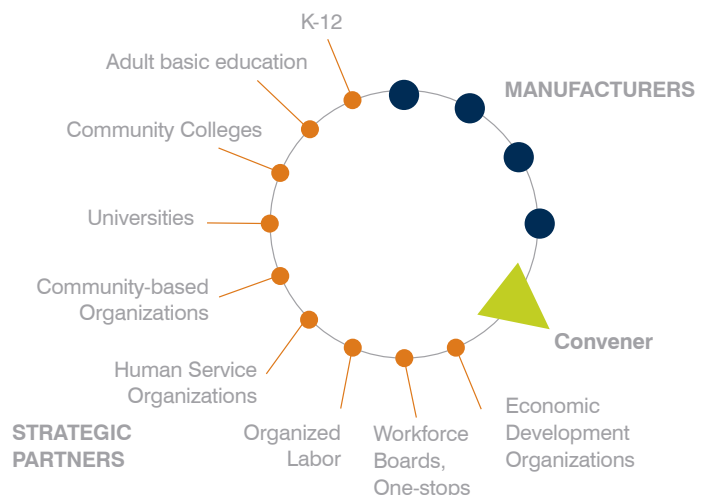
K-12

Adult basic education

MANUFACTURERS

Community Colleges

Universities

Community-based Organizations

Convener

Human Service Organizations

STRATEGIC PARTNERS

Organized Labor

Workforce Boards, One-stops

Economic Development Organizations